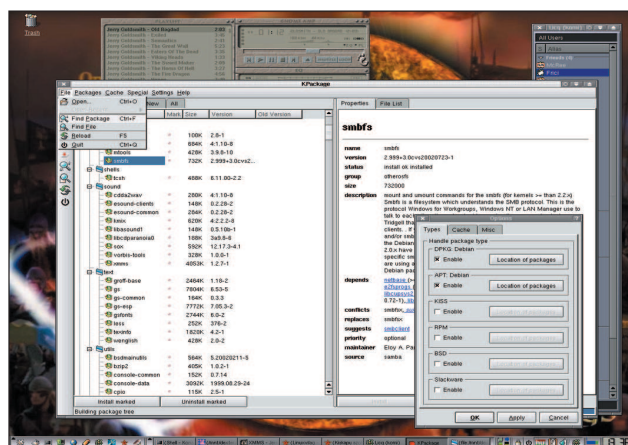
Trash

Jerry Goldsmith - Old Baghdad
Jerry Goldsmith - Cobra
Jerry Goldsmith - Reunion
Jerry Goldsmith - The Great Wall
Jerry Goldsmith - Enter the Tomb
Jerry Goldsmith - Hilary Bones
Jerry Goldsmith - The Mummy
Jerry Goldsmith - The Book of Life
Jerry Goldsmith - The Sacrifice

All Users

KPackage

File Packages Cache Special Settings Help

Open... Ctrl+O
Find Package Ctrl+F
Find File
Reload F5
Quit Ctrl+Q

New All

Mark Size Version Old Version

| Name | Mark | Size | Version | Old Version |
|---|---|---|---|---|
| | | 108K | 2.8-1 | |
| | | 684K | 4.1.10-8 | |
| elooo | | 428K | 3.9.8-10 | |
| smbfs | | 732K | 2.999+3.0cvs2... | |
| shells | | | | |
| tcsh | | 468K | 6.11.00-2.2 | |
| sound | | | | |
| cdda2wav | | 268K | 4:1.10-8 | |
| esound-clients | | 148K | 0.2.28-2 | |
| esound-common | | 284K | 0.2.28-2 | |
| kmix | | 620K | 4:2.2.2-8 | |
| libasound1 | | 148K | 0.5.10b-1 | |
| libcdparanoia0 | | 148K | 3a9.8-6 | |
| sox | | 592K | 12.17.3-4.1 | |
| vorbis-tools | | 328K | 1.0.0-1 | |
| xmms | | 4053K | 1.2.7-1 | |
| text | | | | |
| groff-base | | 2464K | 1.18-2 | |
| gs | | 7804K | 6.53-5 | |
| gs-common | | 164K | 0.3.3 | |
| gs-esp | | 7772K | 7.05.3-2 | |
| gsfonts | | 2744K | 6.0-2 | |
| less | | 252K | 376-2 | |
| texinfo | | 1828K | 4.2-1 | |
| wenglish | | 428K | 2.0-2 | |
| utils | | | | |
| bsdmainutils | | 564K | 5.20020211-5 | |
| bzip2 | | 405K | 1.0.2-1 | |
| console-common | | 152K | 0.7.14 | |
| console-data | | 3092K | 1999.08.29-24 | |
| cpio | | 115K | 2.5-1 | |

Install marked
Uninstall marked
Building package tree

Properties File List

smbfs

name smbfs
version 2.999+3.0cvs20020723-1
status install ok installed
group otherosfs
size 732000
description mount and umount commands for the smbfs (for kernels >= than 2.2.x) Smbfs is a filesystem which understands the SMB protocol. This is the protocol Windows for Workgroups, Windows NT or LAN Manager use to talk to eac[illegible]
Tridgell tha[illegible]
clients. If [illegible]
and/or smb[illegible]
the Debian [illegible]
2.0.x have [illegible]
specific sm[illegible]
are using a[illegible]
Debian pa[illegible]
depends netbase (>= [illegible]
e2fsprogs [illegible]
libcupsys2 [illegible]
0.72-1), lib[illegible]
conflicts smbfsx, sur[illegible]
replaces smbfsx
suggests smbclient
priority optional
maintainer Eloy A. Pa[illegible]
source samba

Options
Types Cache Misc
Handle package type
DPKG: Debian
Enable
Location of packages
APT: Debian
Enable
Location of packages
KISS
Enable
RPM
Enable
BSD
Enable
Slackware
Enable
OK Apply Cancel